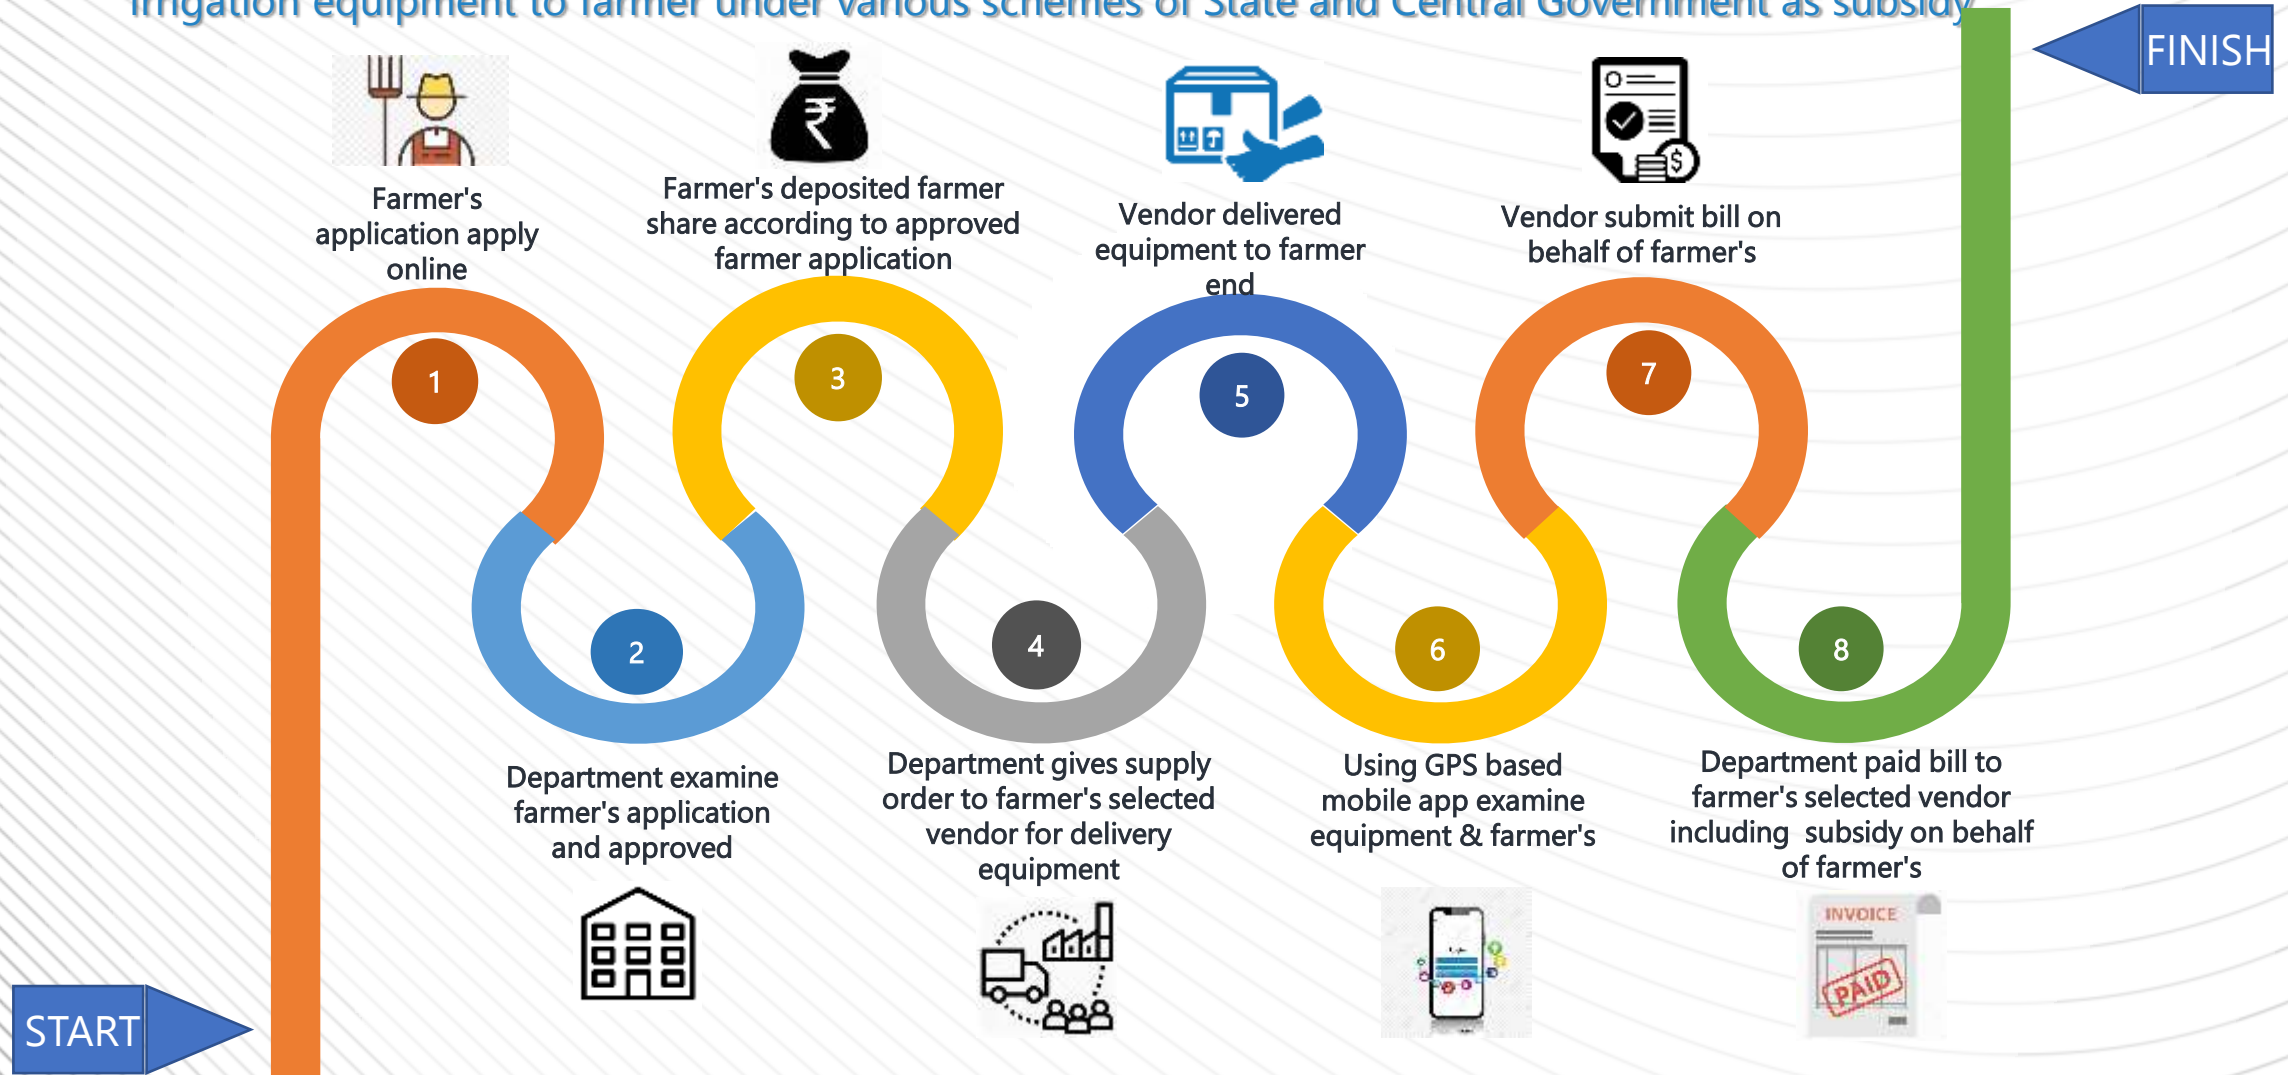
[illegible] equipment to farmer under various schemes of State and Central Government as subsidy

FINISH

Farmer's application apply online

Farmer's deposited farmer share according to approved farmer application

Vendor delivered equipment to farmer end

Vendor submit bill on behalf of farmer's

1

3

5

7

2

4

6

8

Department examine farmer's application and approved

Department gives supply order to farmer's selected vendor for delivery equipment

Using GPS based mobile app examine equipment & farmer's

Department paid bill to farmer's selected vendor including subsidy on behalf of farmer's

INVOICE

PAID

START